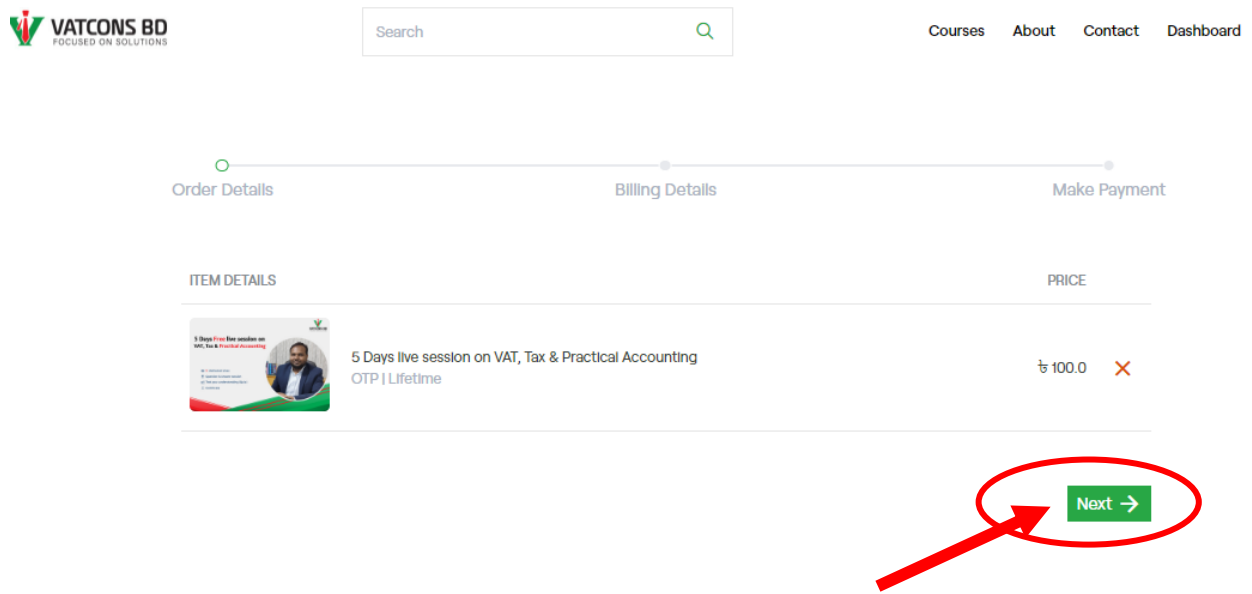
VATCONS BD
FOCUSED ON SOLUTIONS

Search

Courses About Contact Dashboard

Order Details
Billing Details
Make Payment

| ITEM DETAILS | PRICE |
|---|---|
| 5 Days Free live session on VAT, Tax & Practical Accounting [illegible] 5 Days live session on VAT, Tax & Practical Accounting OTP \| Lifetime | ৳ 100.0 |

Next